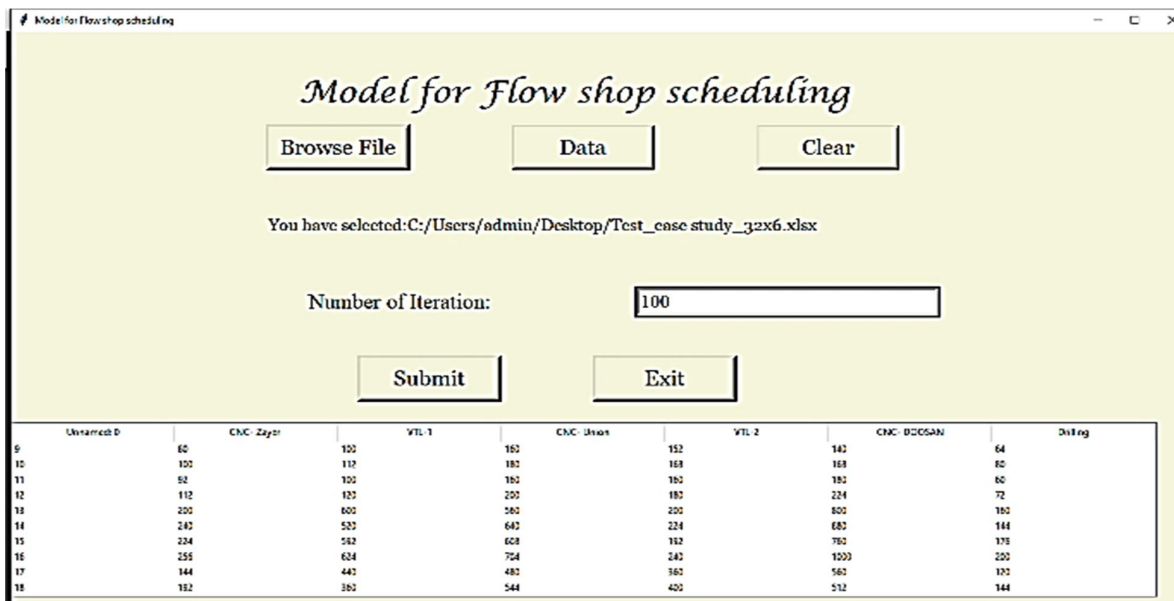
Model for Flowshop scheduling

Model for Flow shop scheduling

Browse File

Data

Clear

You have selected:C:/Users/admin/Desktop/Test_case study_32x6.xlsx

Number of Iteration:

100

Submit

Exit

| Unnamed: 0 | CNC- Zayer | VTL-1 | CNC- Union | VTL-2 | CNC- DOOSAN | Drilling |
|---|---|---|---|---|---|---|
| 9 | 80 | 100 | 160 | 152 | 140 | 64 |
| 10 | 100 | 112 | 180 | 168 | 168 | 80 |
| 11 | 92 | 100 | 160 | 160 | 190 | 60 |
| 12 | 112 | 120 | 200 | 180 | 224 | 72 |
| 13 | 200 | 600 | 560 | 200 | 800 | 160 |
| 14 | 240 | 520 | 640 | 224 | 680 | 144 |
| 15 | 224 | 562 | 608 | 152 | 760 | 176 |
| 16 | 256 | 624 | 704 | 240 | 1000 | 200 |
| 17 | 144 | 440 | 480 | 360 | 560 | 120 |
| 18 | 192 | 360 | 544 | 400 | 512 | 144 |